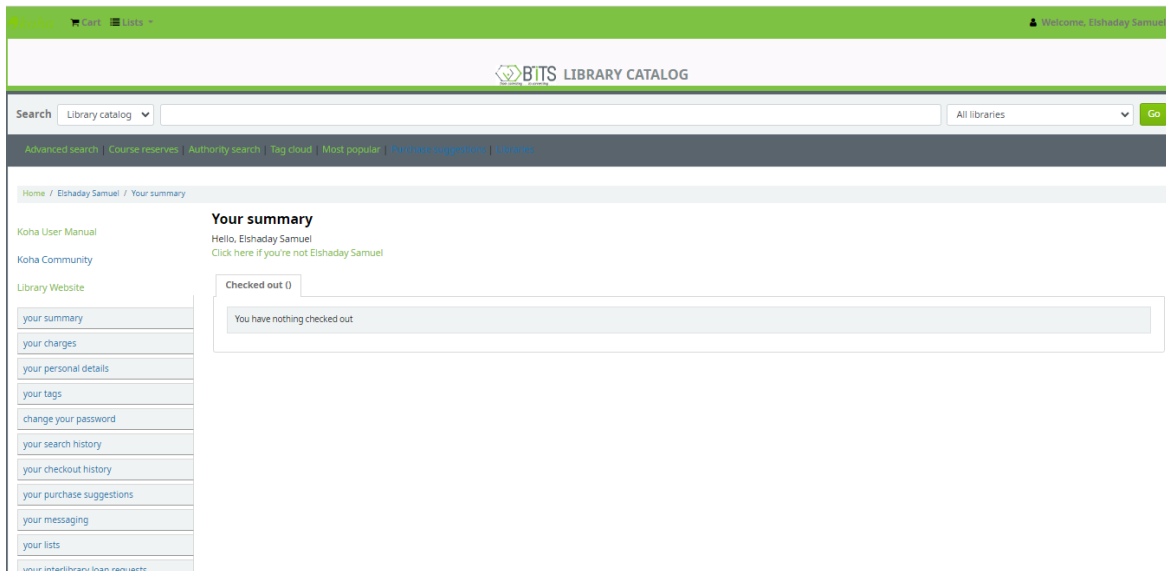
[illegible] Cart Lists

Welcome, Elshaday Samuel

BITS LIBRARY CATALOG

Search Library catalog

All libraries

Go

Advanced search | Course reserves | Authority search | Tag cloud | Most popular | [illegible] | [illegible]

Home / Elshaday Samuel / Your summary

Koha User Manual

Koha Community

Library Website

your summary

your charges

your personal details

your tags

change your password

your search history

your checkout history

your purchase suggestions

your messaging

your lists

your interlibrary loan requests

Your summary

Hello, Elshaday Samuel

Click here if you're not Elshaday Samuel

Checked out ()

You have nothing checked out